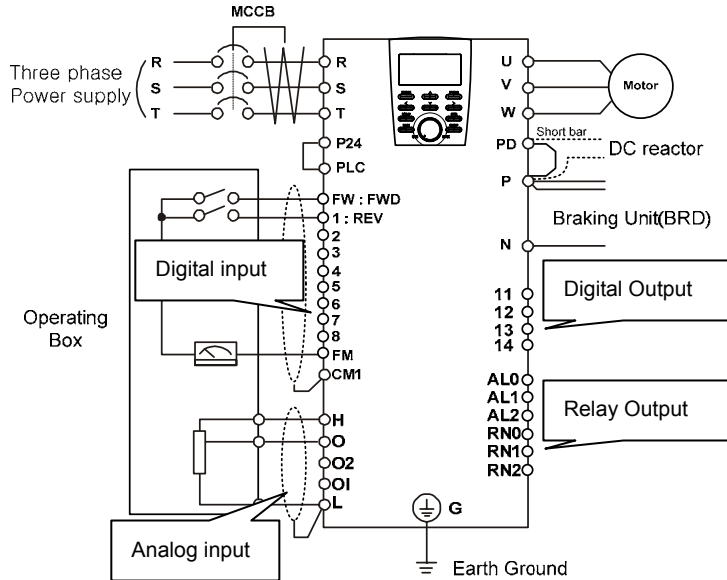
MCCB

Three phase Power supply

R
S
T

R
S
T
P24
PLC
FW : FWD
1 : REV
2
3
4
5
6
7
8
FM
CM1
H
O
O2
OI
L

Digital input

Operating Box

Analog input

U
V
W
Motor
PD
Short bar
DC reactor
P
Braking Unit(BRD)
N

11
12
13
14
Digital Output

AL0
AL1
AL2
RN0
RN1
RN2
Relay Output

G
Earth Ground